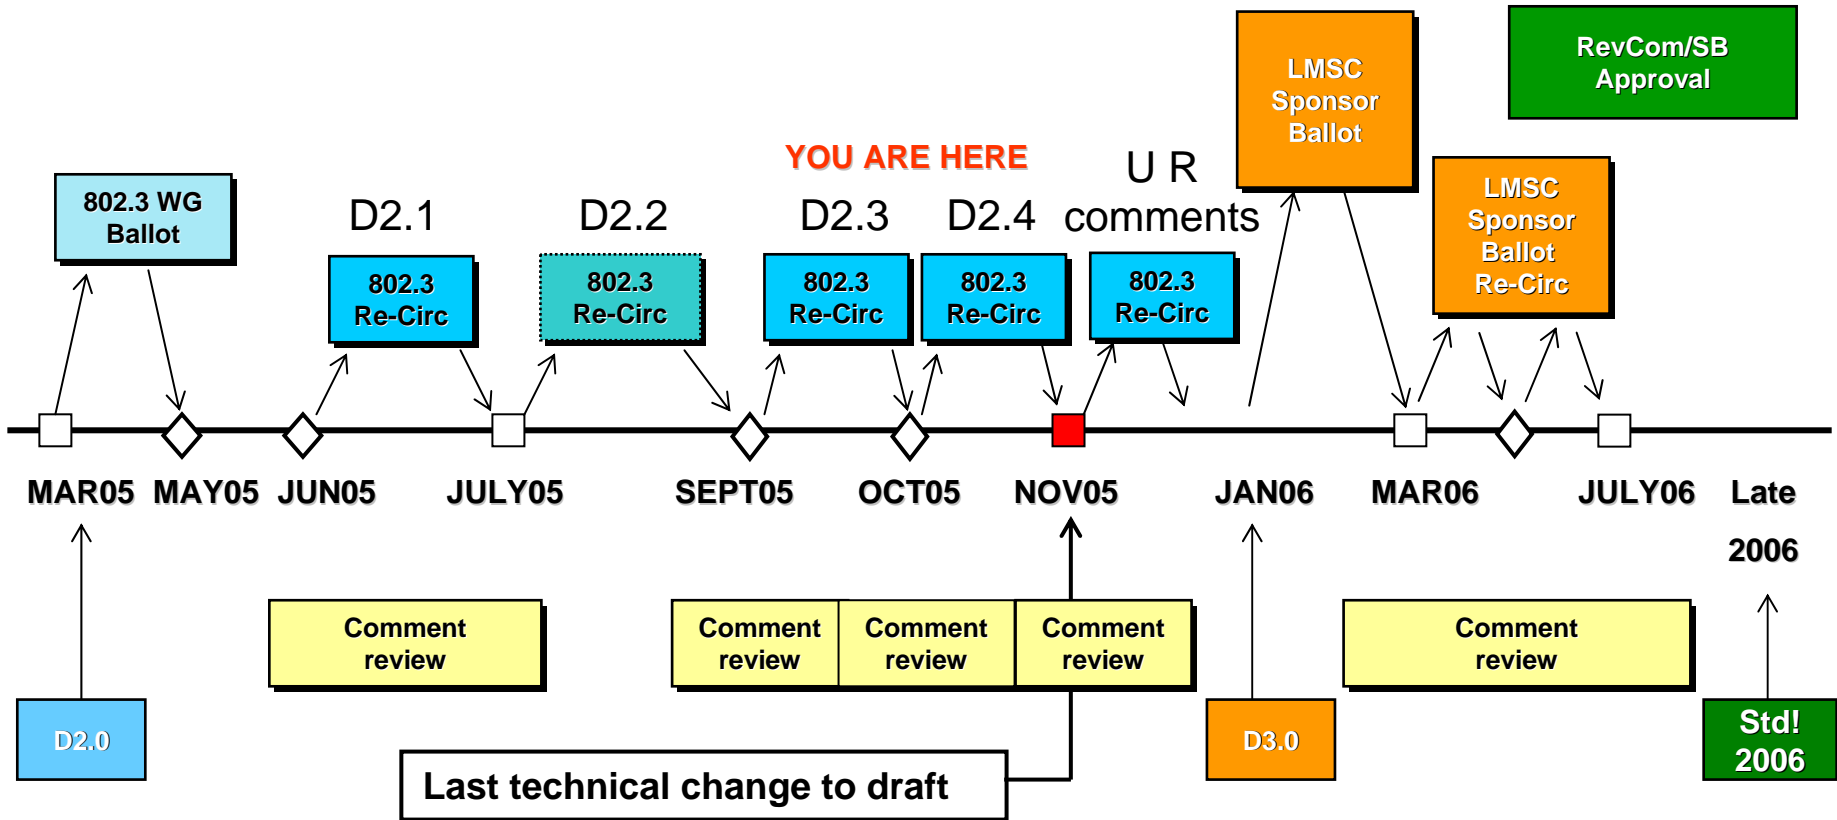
LMSC Sponsor Ballot

RevCom/SB Approval

YOU ARE HERE

U R comments

802.3 WG Ballot

D2.1

D2.2

D2.3

D2.4

LMSC Sponsor Ballot Re-Circ

802.3 Re-Circ

802.3 Re-Circ

802.3 Re-Circ

802.3 Re-Circ

802.3 Re-Circ

MAR05 MAY05 JUN05 JULY05 SEPT05 OCT05 NOV05 JAN06 MAR06 JULY06 Late 2006

Comment review

Comment review

Comment review

Comment review

Comment review

D2.0

D3.0

Std! 2006

Last technical change to draft